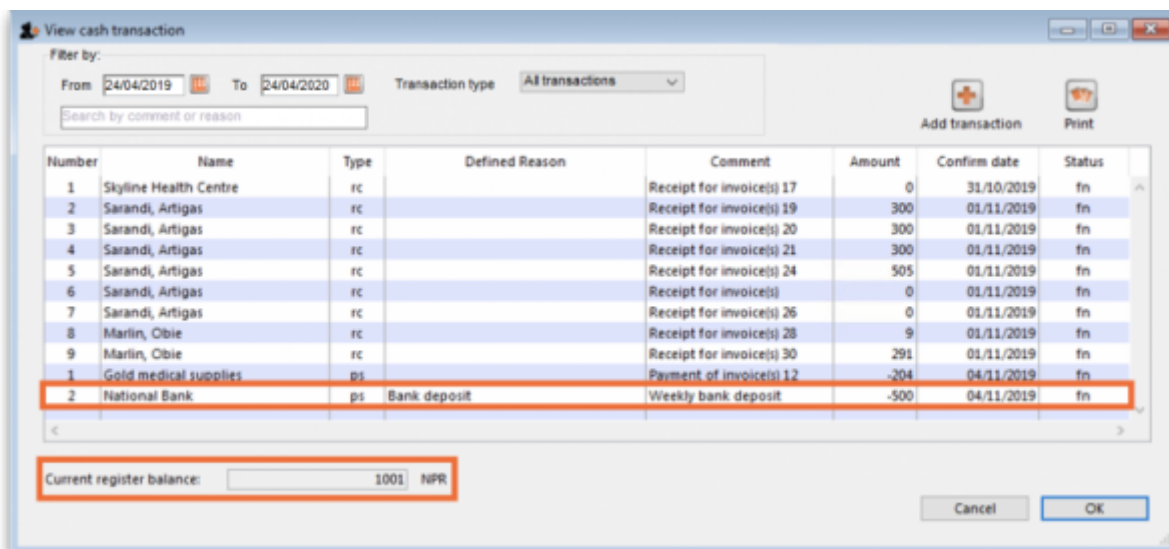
View cash transaction

Filter by:

From 24/04/2019 To 24/04/2020 Transaction type All transactions

Search by comment or reason

Add transaction

Print

| Number | Name | Type | Defined Reason | Comment | Amount | Confirm date | Status |
|---|---|---|---|---|---|---|---|
| 1 | Skyline Health Centre | rc | | Receipt for invoice(s) 17 | 0 | 31/10/2019 | fn |
| 2 | Sarandi, Artigas | rc | | Receipt for invoice(s) 19 | 300 | 01/11/2019 | fn |
| 3 | Sarandi, Artigas | rc | | Receipt for invoice(s) 20 | 300 | 01/11/2019 | fn |
| 4 | Sarandi, Artigas | rc | | Receipt for invoice(s) 21 | 300 | 01/11/2019 | fn |
| 5 | Sarandi, Artigas | rc | | Receipt for invoice(s) 24 | 505 | 01/11/2019 | fn |
| 6 | Sarandi, Artigas | rc | | Receipt for invoice(s) | 0 | 01/11/2019 | fn |
| 7 | Sarandi, Artigas | rc | | Receipt for invoice(s) 26 | 0 | 01/11/2019 | fn |
| 8 | Marlin, Obie | rc | | Receipt for invoice(s) 28 | 9 | 01/11/2019 | fn |
| 9 | Marlin, Obie | rc | | Receipt for invoice(s) 30 | 291 | 01/11/2019 | fn |
| 1 | Gold medical supplies | ps | | Payment of invoice(s) 12 | -204 | 04/11/2019 | fn |
| 2 | National Bank | ps | Bank deposit | Weekly bank deposit | -500 | 04/11/2019 | fn |

Current register balance: 1001 NPR

Cancel

OK